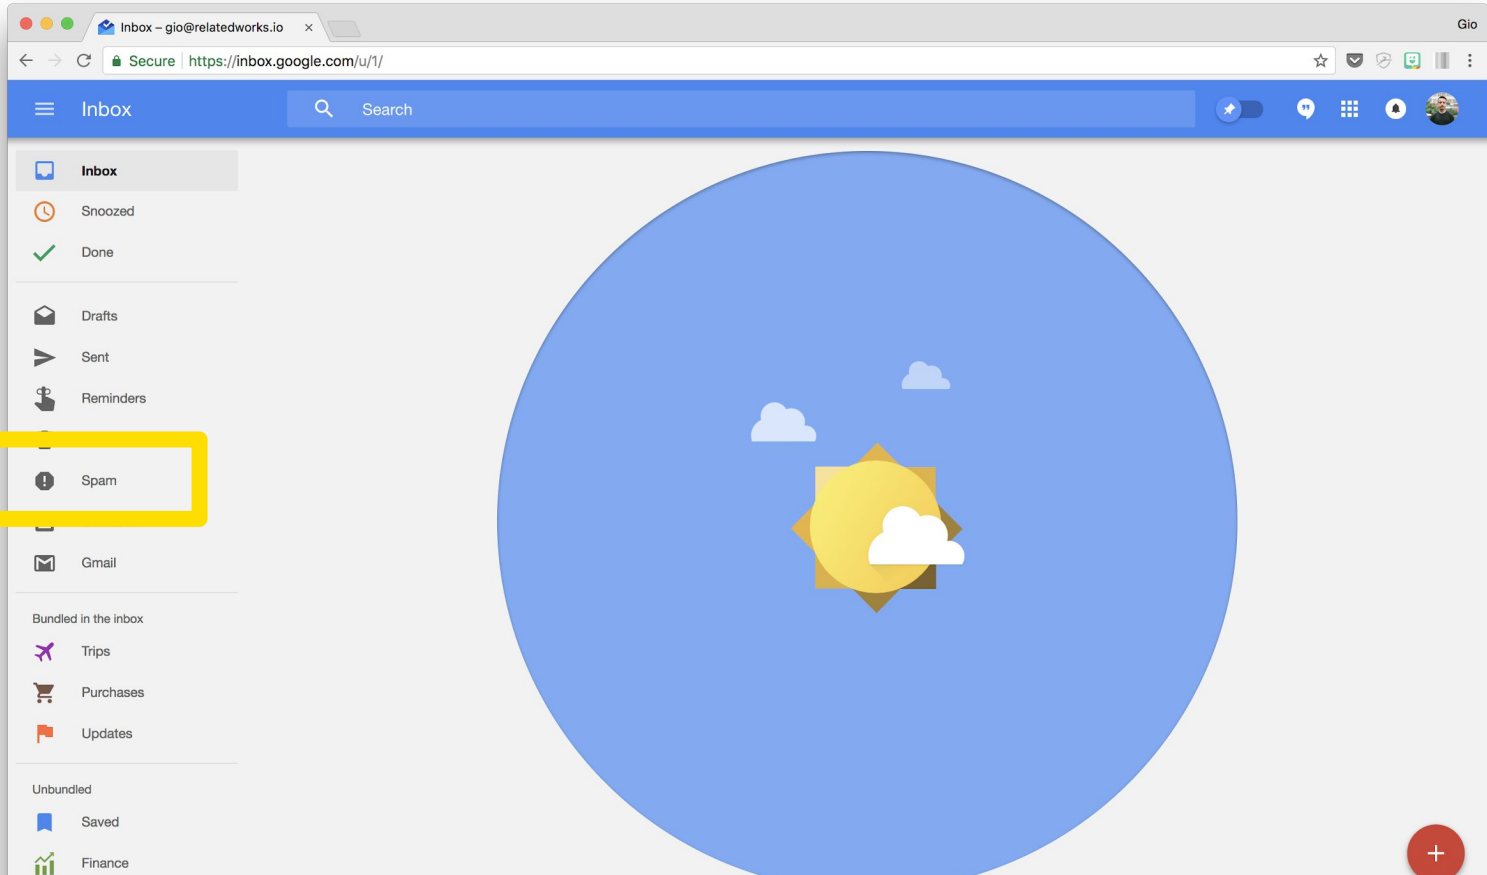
Inbox – gio@relatedworks.io ×

Gio

Secure https://inbox.google.com/u/1/

Inbox

Search

Inbox
Snoozed
Done

Drafts
Sent
Reminders
Spam
Gmail

Bundled in the inbox
Trips
Purchases
Updates

Unbundled
Saved
Finance